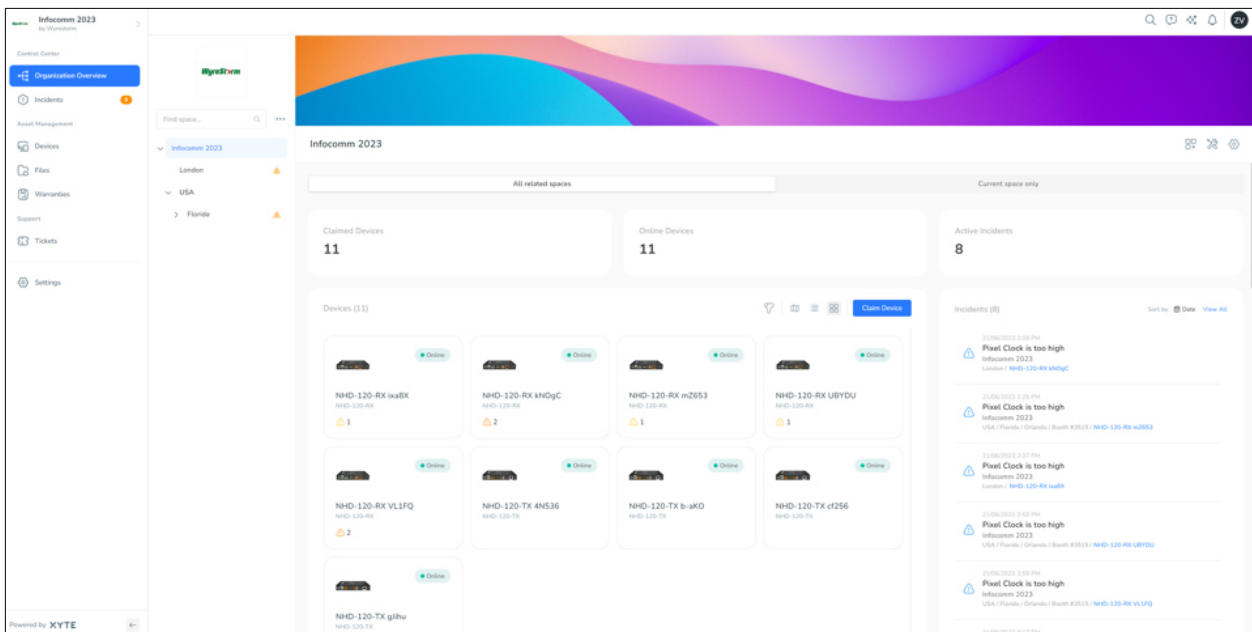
Infocomm 2023
by Wyrestorm

Control Center
Organization Overview
Incidents 8
Asset Management
Devices
Files
Warranties
Support
Tickets
Settings

Powered by XYTE

ZV

WyreStorm

Find space...

Infocomm 2023
London
USA
Florida

Infocomm 2023

All related spaces
Current space only

Claimed Devices
11

Online Devices
11

Active Incidents
8

Devices (11)
Claim Device

Online
NHD-120-RX ixa8X
NHD-120-RX
1

Online
NHD-120-RX kNOgC
NHD-120-RX
2

Online
NHD-120-RX mZ653
NHD-120-RX
1

Online
NHD-120-RX UBYDU
NHD-120-RX
1

Online
NHD-120-RX VL1FQ
NHD-120-RX
2

Online
NHD-120-TX 4N536
NHD-120-TX

Online
NHD-120-TX b-aKO
NHD-120-TX

Online
NHD-120-TX cf256
NHD-120-TX

Online
NHD-120-TX gJihu
NHD-120-TX

Incidents (8)
Sort by: Date View All

21/06/2023 2:09 PM
Pixel Clock is too high
Infocomm 2023
London / NHD-120-RX kNOgC

21/06/2023 2:25 PM
Pixel Clock is too high
Infocomm 2023
USA / Florida / Orlando / Booth #3515 / NHD-120-RX mZ653

21/06/2023 2:37 PM
Pixel Clock is too high
Infocomm 2023
London / NHD-120-RX ixa8X

21/06/2023 2:50 PM
Pixel Clock is too high
Infocomm 2023
USA / Florida / Orlando / Booth #3515 / NHD-120-RX UBYDU

21/06/2023 2:59 PM
Pixel Clock is too high
Infocomm 2023
USA / Florida / Orlando / Booth #3515 / NHD-120-RX VL1FQ

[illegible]